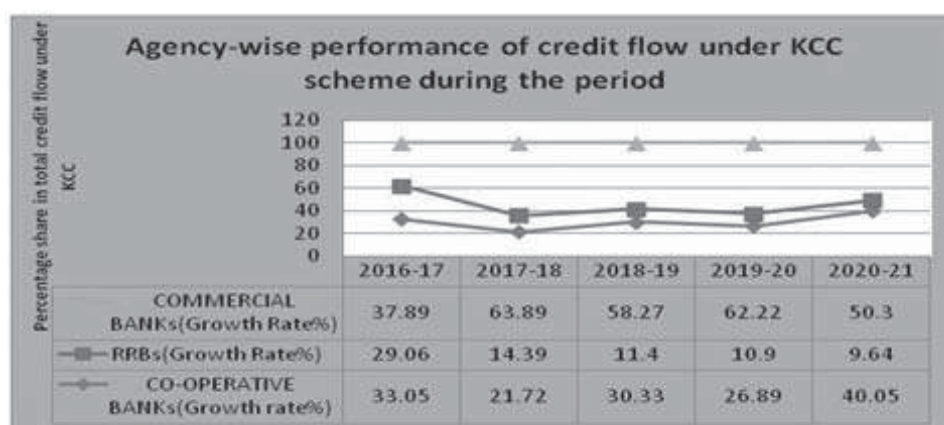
Agency-wise performance of credit flow under KCC scheme during the period

Percentage share in total credit flow under KCC

120
100
80
60
40
20
0

|  | 2016-17 | 2017-18 | 2018-19 | 2019-20 | 2020-21 |
|---|---|---|---|---|---|
| COMMERCIAL BANKs(Growth Rate%) | 37.89 | 63.89 | 58.27 | 62.22 | 50.3 |
| RRBs(Growth Rate%) | 29.06 | 14.39 | 11.4 | 10.9 | 9.64 |
| CO-OPERATIVE BANKs(Growth rate%) | 33.05 | 21.72 | 30.33 | 26.89 | 40.05 |